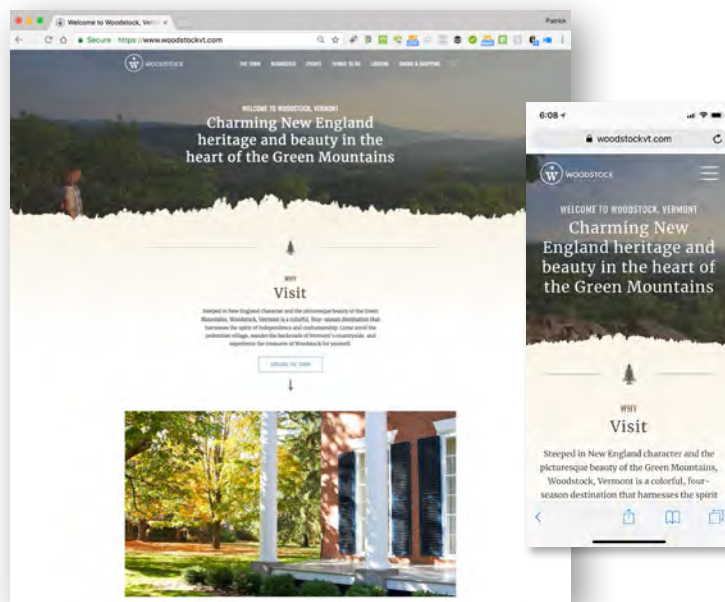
Welcome to Woodstock, Vern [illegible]

Patrick

Secure https://www.woodstockvt.com

WOODSTOCK

THE TOWN BUSINESSES EVENTS THINGS TO DO LODGING DINING & SHOPPING

WELCOME TO WOODSTOCK, VERMONT

Charming New England heritage and beauty in the heart of the Green Mountains

WHY

Visit

Steeped in New England character and the picturesque beauty of the Green Mountains, Woodstock, Vermont is a colorful, four-season destination that harnesses the spirit of independence and craftsmanship. Come stroll the pedestrian village, wander the backroads of Vermont's countryside, and experience the treasures of Woodstock for yourself.

EXPLORE THE TOWN

6:08

woodstockvt.com

WOODSTOCK

WELCOME TO WOODSTOCK, VERMONT

Charming New England heritage and beauty in the heart of the Green Mountains

WHY

Visit

Steeped in New England character and the picturesque beauty of the Green Mountains, Woodstock, Vermont is a colorful, four-season destination that harnesses the spirit